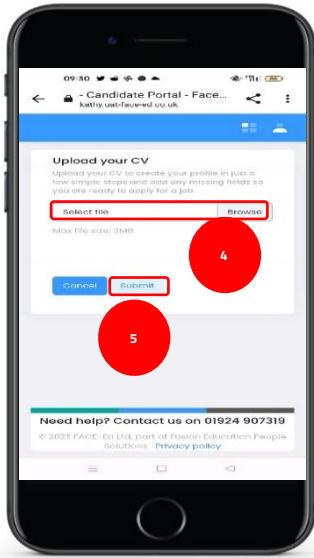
09:30

- Candidate Portal - FACE-...
kathy.uat-faceed.co.uk

Upload your CV

Upload your CV to create your profile in just a few simple steps and add any missing fields so you are ready to apply for a job

Select file

Browse

Max file size: 3MB

4

Cancel

Submit

5

Need help? Contact us on 01924 907319

© 2023 FACE-Ed Ltd, part of Fusion Education People Solutions. Privacy policy